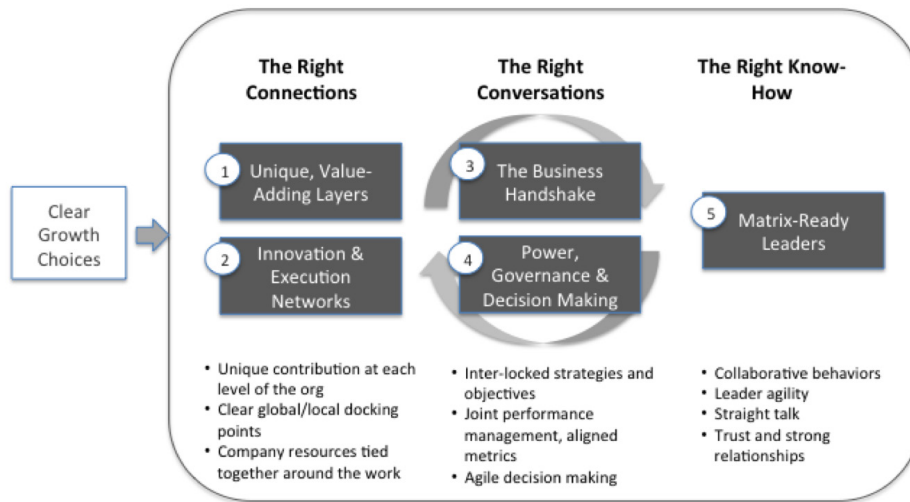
Clear Growth Choices

The Right Connections

1 Unique, Value-Adding Layers

2 Innovation & Execution Networks

- Unique contribution at each level of the org
- Clear global/local docking points
- Company resources tied together around the work

The Right Conversations

3 The Business Handshake

4 Power, Governance & Decision Making

- Inter-locked strategies and objectives
- Joint performance management, aligned metrics
- Agile decision making

The Right Know-How

5 Matrix-Ready Leaders

- Collaborative behaviors
- Leader agility
- Straight talk
- Trust and strong relationships